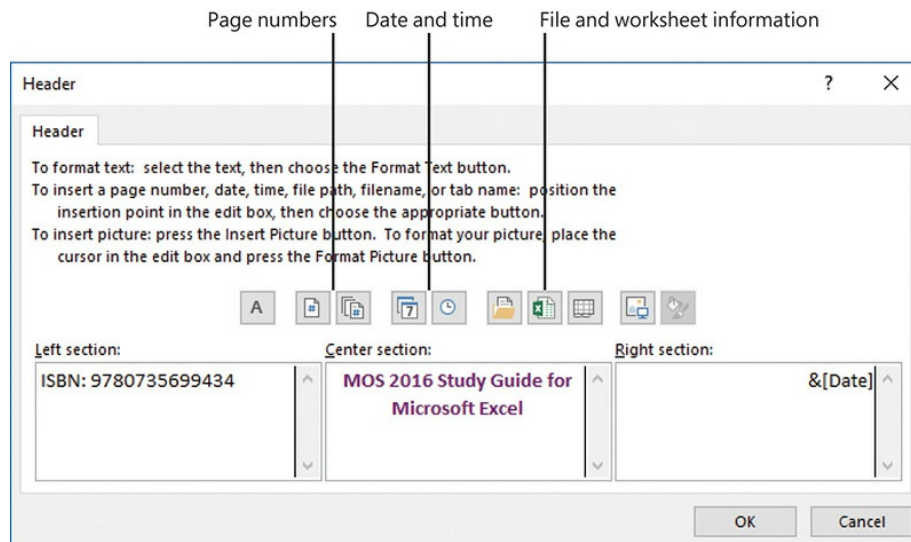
Page numbers Date and time File and worksheet information

Header ? X

Header

To format text: select the text, then choose the Format Text button.
To insert a page number, date, time, file path, filename, or tab name: position the insertion point in the edit box, then choose the appropriate button.
To insert picture: press the Insert Picture button. To format your picture, place the cursor in the edit box and press the Format Picture button.

A

Left section:
ISBN: 9780735699434

Center section:
MOS 2016 Study Guide for Microsoft Excel

Right section:
&[Date]

OK Cancel